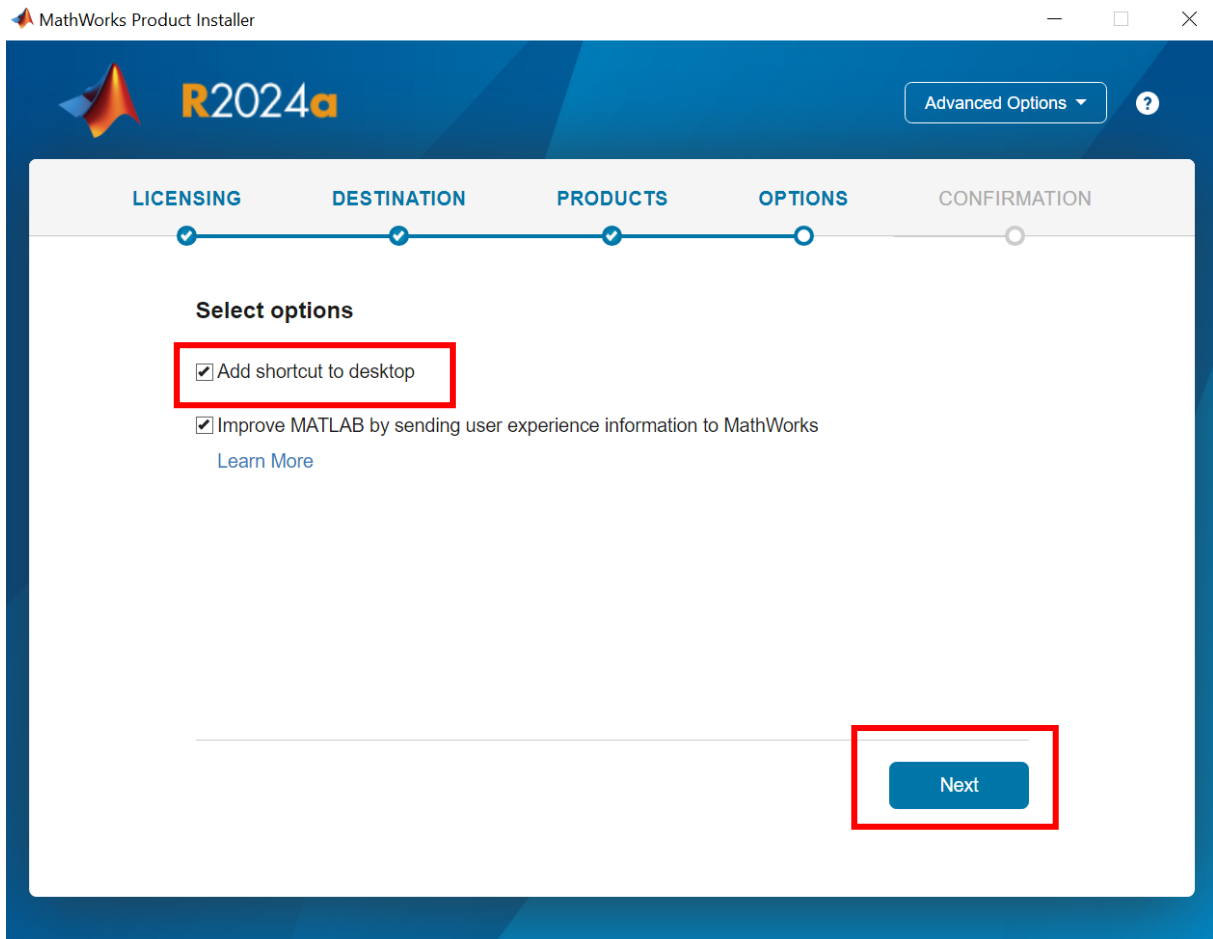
MathWorks Product Installer

R2024a

Advanced Options

?

LICENSING DESTINATION PRODUCTS OPTIONS CONFIRMATION

Select options

Add shortcut to desktop

Improve MATLAB by sending user experience information to MathWorks

Learn More

Next